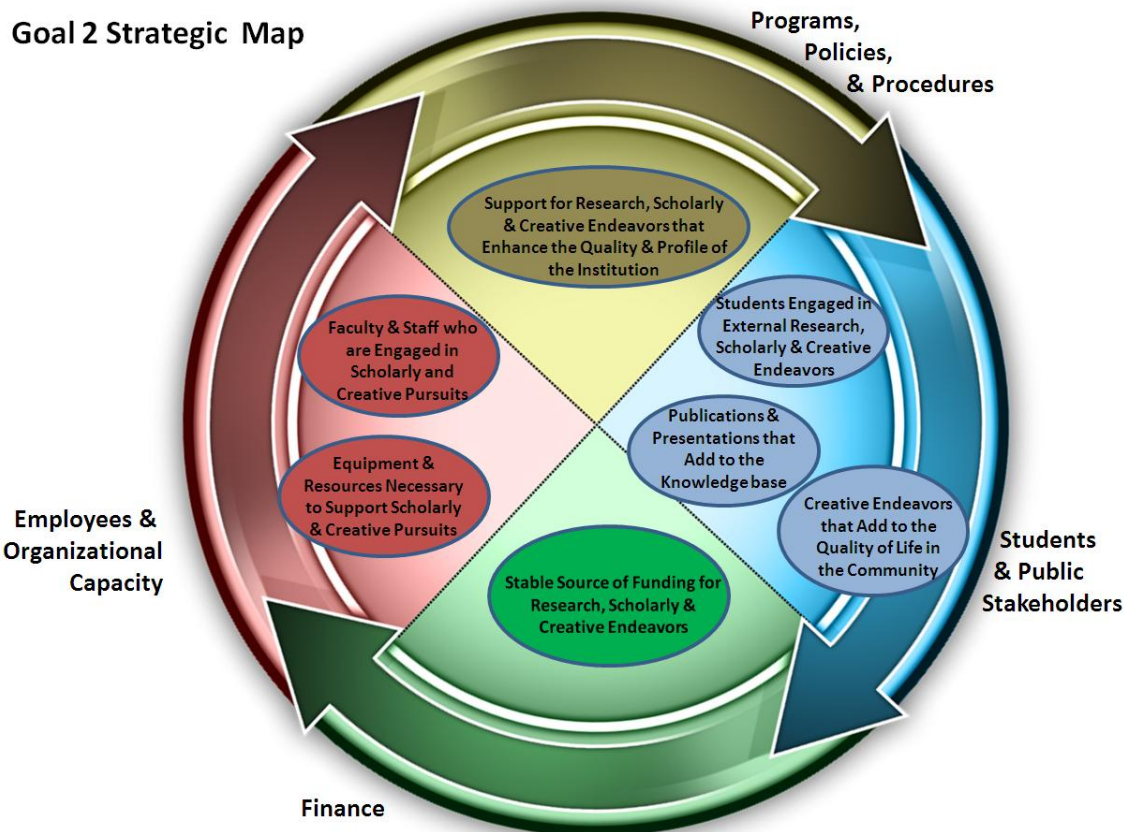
Goal 2 Strategic Map

Programs, Policies, & Procedures

Support for Research, Scholarly & Creative Endeavors that Enhance the Quality & Profile of the Institution

Students Engaged in External Research, Scholarly & Creative Endeavors

Publications & Presentations that Add to the Knowledge base

Creative Endeavors that Add to the Quality of Life in the Community

Students & Public Stakeholders

Stable Source of Funding for Research, Scholarly & Creative Endeavors

Finance

Faculty & Staff who are Engaged in Scholarly and Creative Pursuits

Equipment & Resources Necessary to Support Scholarly & Creative Pursuits

Employees & Organizational Capacity